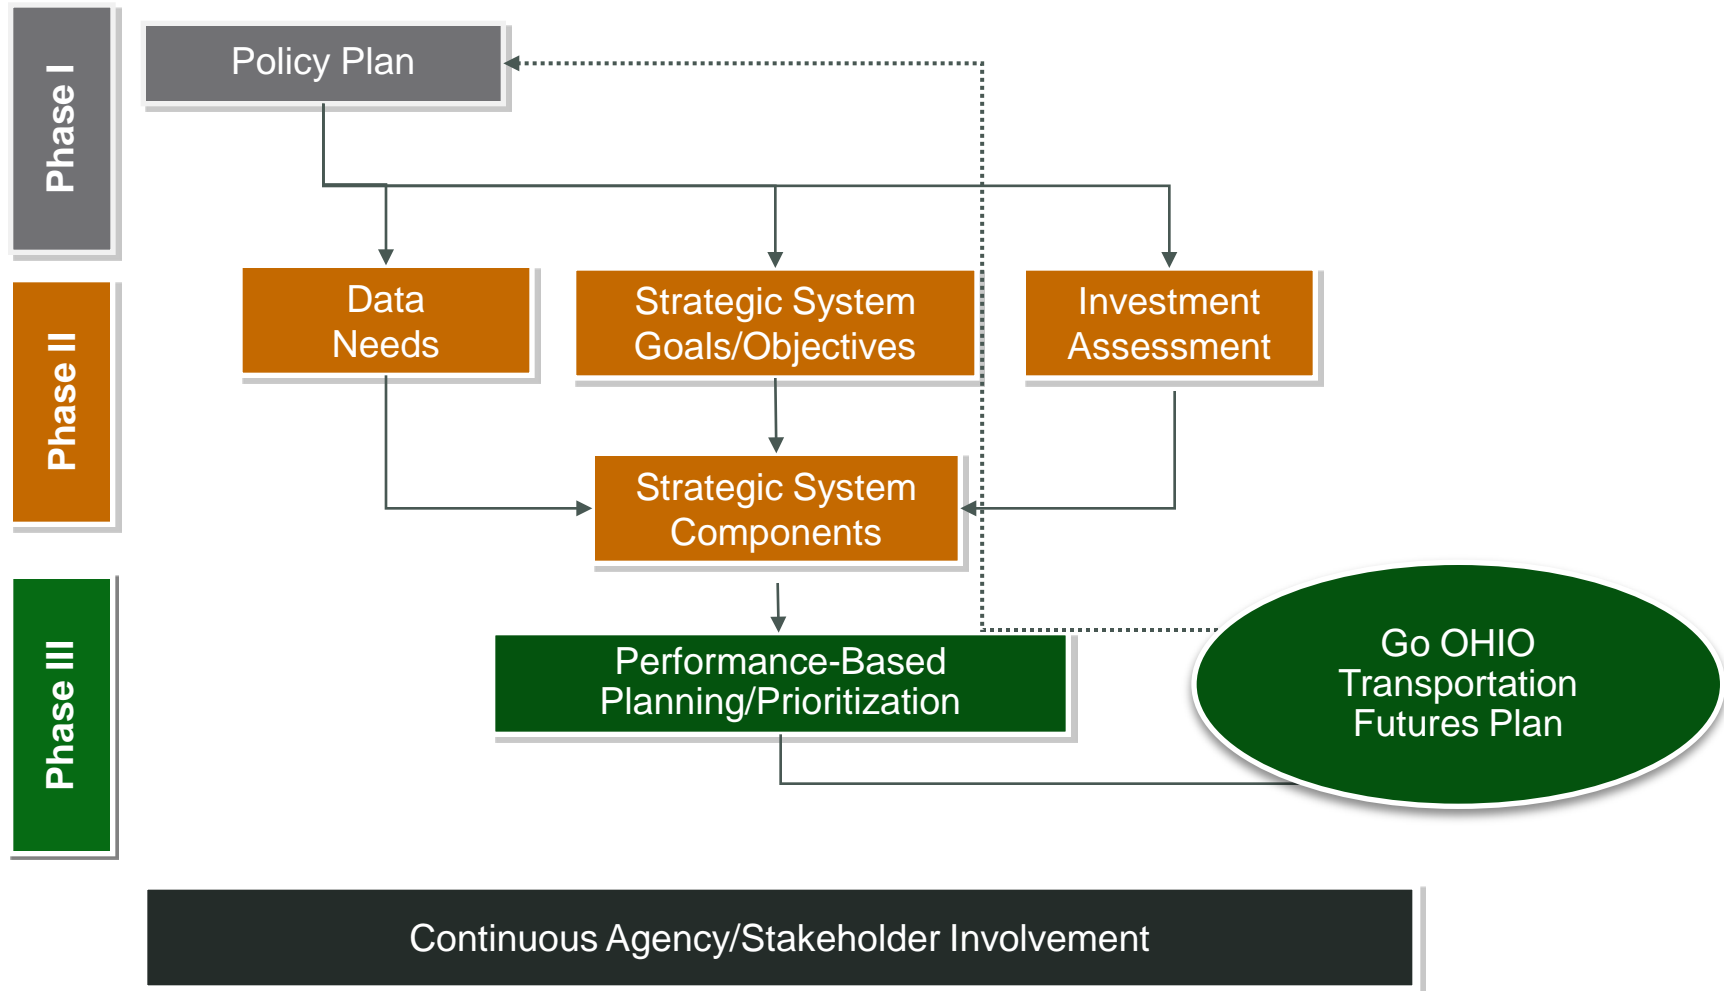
Phase I

Policy Plan

Phase II

Data Needs

Strategic System Goals/Objectives

Investment Assessment

Strategic System Components

Phase III

Performance-Based Planning/Prioritization

Go OHIO Transportation Futures Plan

Continuous Agency/Stakeholder Involvement